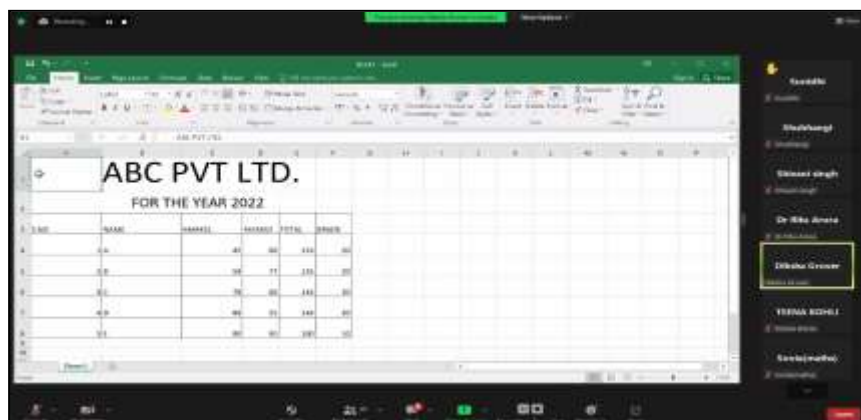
ABC PVT LTD.

FOR THE YEAR 2022

| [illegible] | NAME | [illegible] | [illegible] | TOTAL | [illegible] |
|---|---|---|---|---|---|
| | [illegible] | 40 | 80 | 120 | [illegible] |
| | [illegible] | 58 | 77 | 135 | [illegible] |
| | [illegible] | 78 | 80 | 158 | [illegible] |
| | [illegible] | 80 | 55 | 140 | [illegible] |
| | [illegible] | 90 | 97 | 187 | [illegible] |

Sheet1

Shubhangi

Shivani singh

Dr Ritu Arora

Diksha Grover

TEENA KOHLI

Sonia(maths)